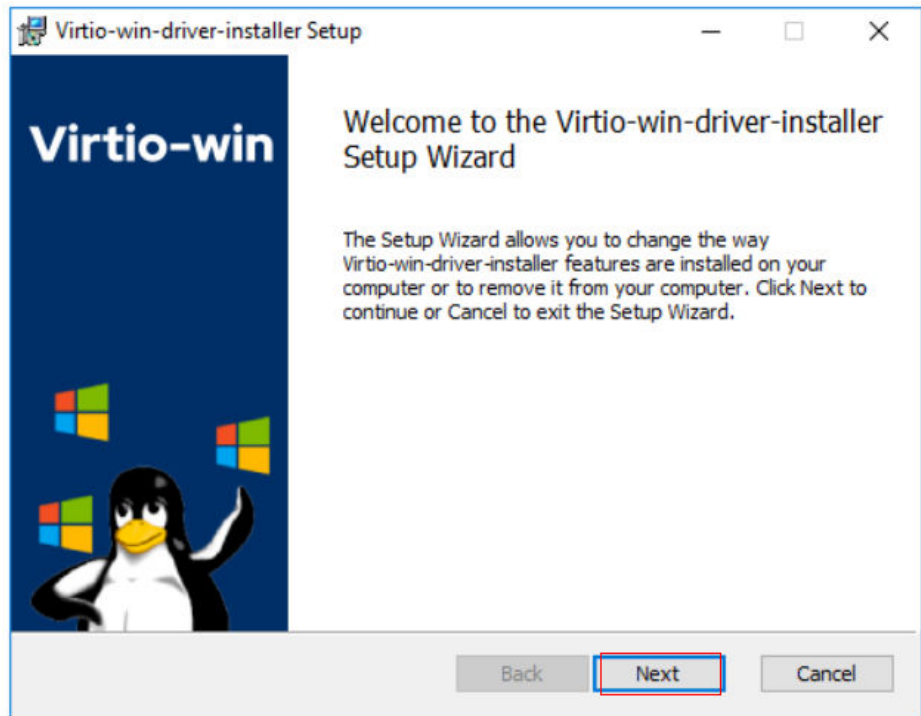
Virtio-win-driver-installer Setup

Virtio-win

Welcome to the Virtio-win-driver-installer Setup Wizard

The Setup Wizard allows you to change the way Virtio-win-driver-installer features are installed on your computer or to remove it from your computer. Click Next to continue or Cancel to exit the Setup Wizard.

Back
Next
Cancel